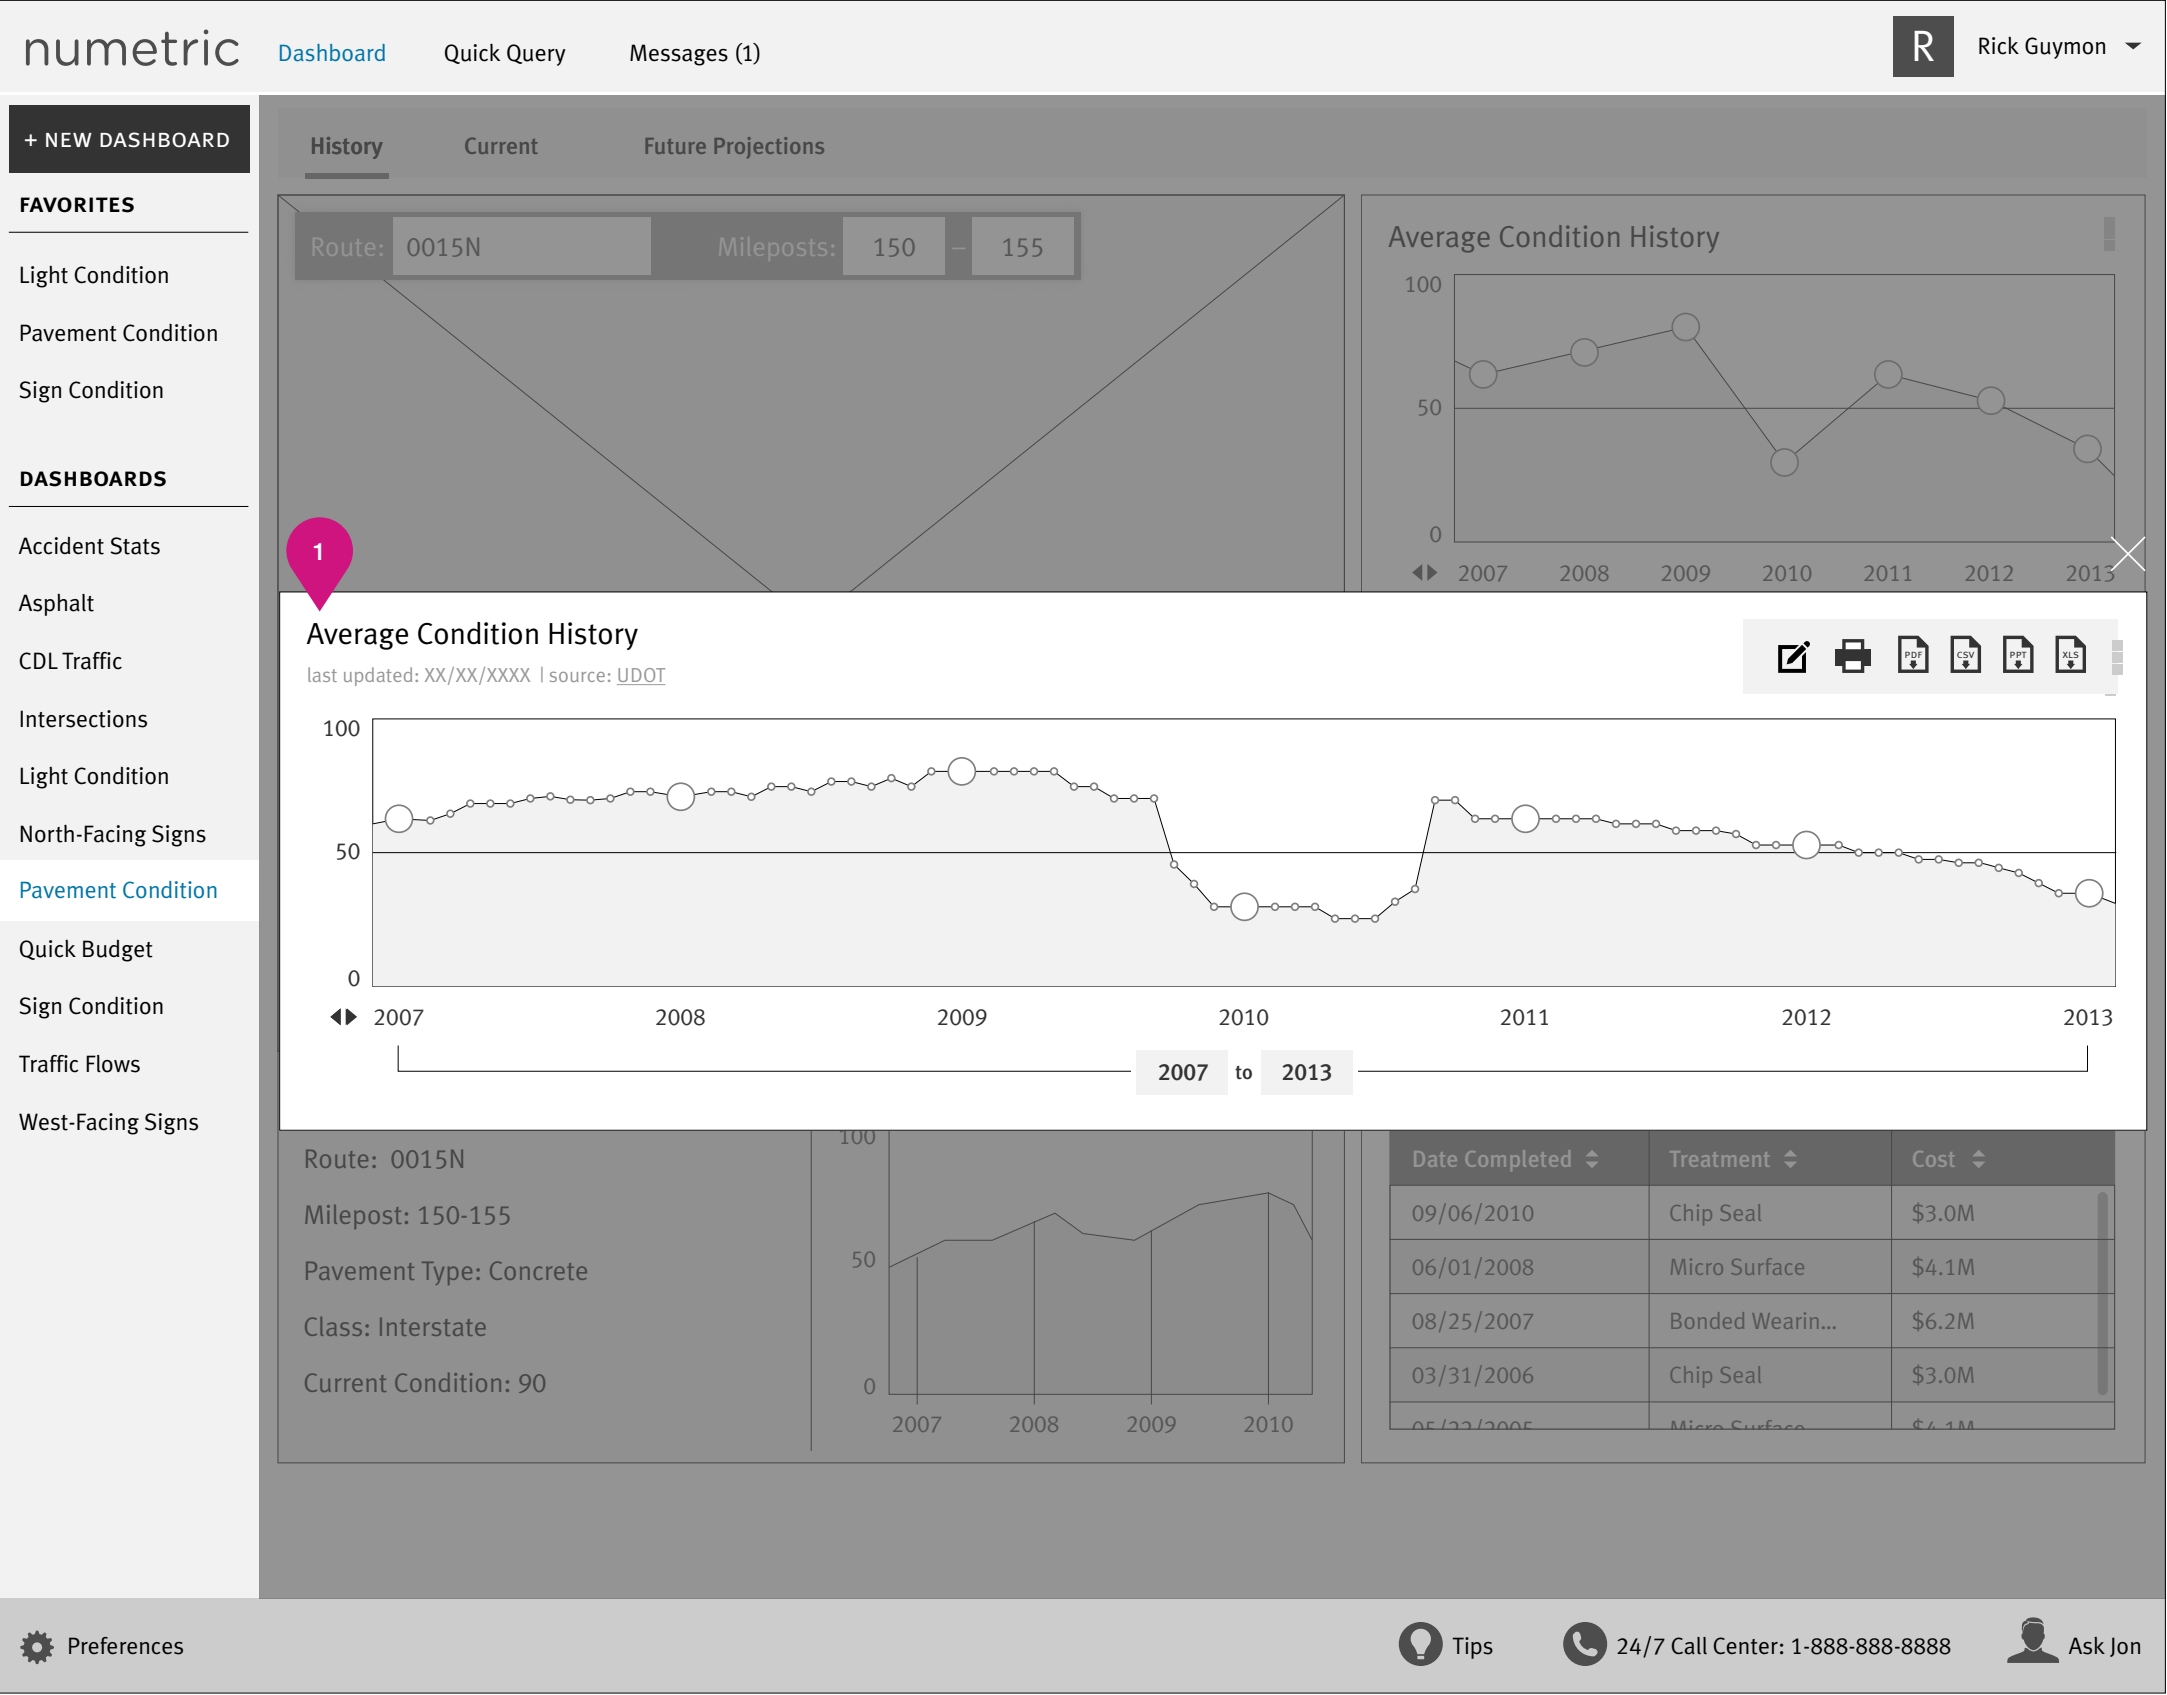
numetric Dashboard Quick Query Messages (1)

R Rick Guymon

+ NEW DASHBOARD

FAVORITES

Light Condition
Pavement Condition
Sign Condition

DASHBOARDS

Accident Stats
Asphalt
CDL Traffic
Intersections
Light Condition
North-Facing Signs
Pavement Condition
Quick Budget
Sign Condition
Traffic Flows
West-Facing Signs

History Current Future Projections

Route: 0015N Mileposts: 150 – 155

Average Condition History

100
50
0
2007 2008 2009 2010 2011 2012 2013

1

Average Condition History

last updated: XX/XX/XXXX | source: UDOT

PDF CSV PPT XLS

100
50
0
2007 2008 2009 2010 2011 2012 2013

2007 to 2013

Route: 0015N

Milepost: 150-155

Pavement Type: Concrete

Class: Interstate

Current Condition: 90

100
50
0
2007 2008 2009 2010

| Date Completed | Treatment | Cost |
|---|---|---|
| 09/06/2010 | Chip Seal | $3.0M |
| 06/01/2008 | Micro Surface | $4.1M |
| 08/25/2007 | Bonded Wearin... | $6.2M |
| 03/31/2006 | Chip Seal | $3.0M |
| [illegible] | Micro Surface | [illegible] |

Preferences Tips 24/7 Call Center: 1-888-888-8888 Ask Jon